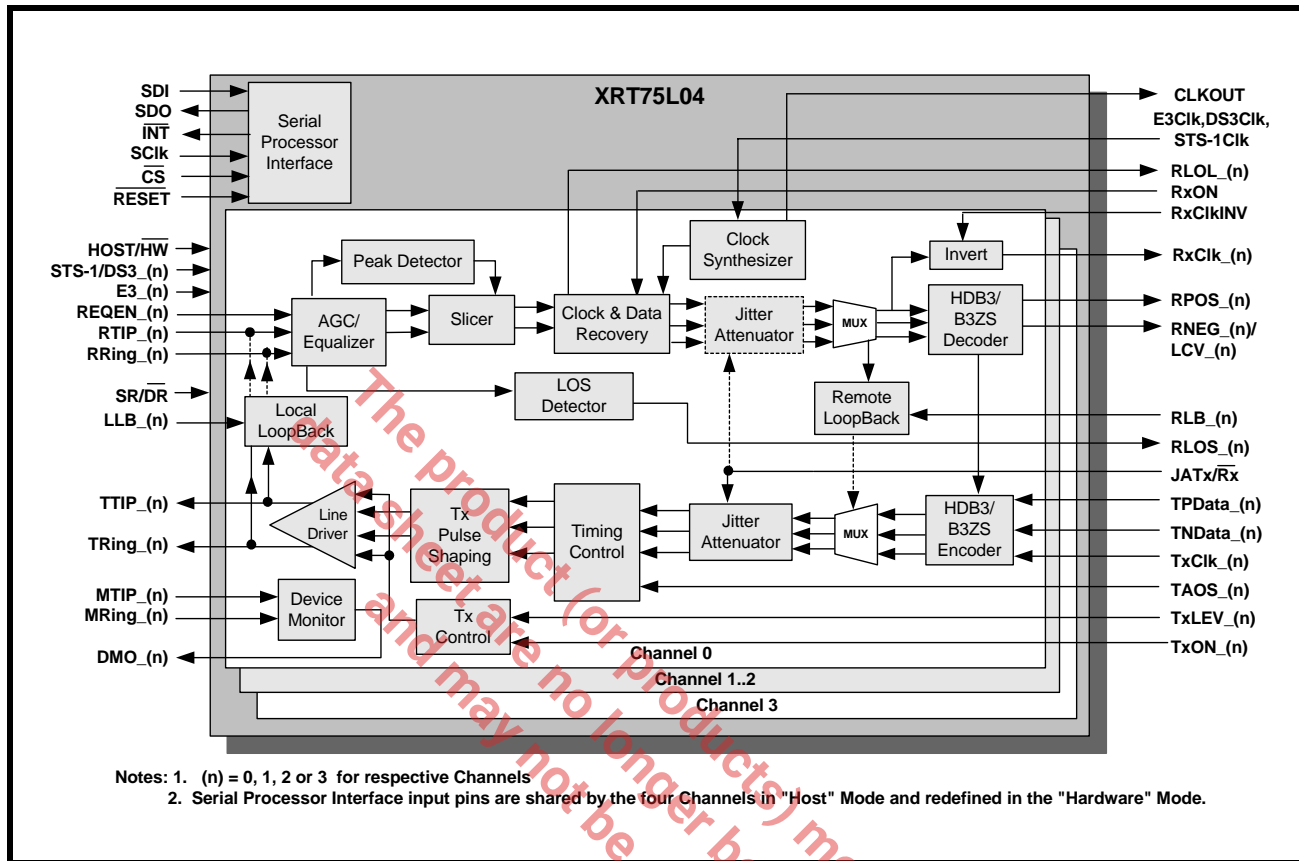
XRT75L04

SDI
SDO
$\overline{INT}$
SClk
$\overline{CS}$
$\overline{RESET}$

Serial Processor Interface

HOST/$\overline{HW}$
STS-1/DS3_(n)
E3_(n)
REQEN_(n)
RTIP_(n)
RRing_(n)
SR/$\overline{DR}$
LLB_(n)
TTIP_(n)
TRing_(n)
MTIP_(n)
MRing_(n)
DMO_(n)

Peak Detector
AGC/ Equalizer
Slicer
Clock & Data Recovery
Clock Synthesizer
Jitter Attenuator
MUX
Invert
HDB3/ B3ZS Decoder
LOS Detector
Remote LoopBack
Local LoopBack
Line Driver
Tx Pulse Shaping
Timing Control
Jitter Attenuator
MUX
HDB3/ B3ZS Encoder
Device Monitor
Tx Control

CLKOUT
E3Clk,DS3Clk, STS-1Clk
RLOL_(n)
RxON
RxClkINV
RxClk_(n)
RPOS_(n)
RNEG_(n)/ LCV_(n)
RLB_(n)
RLOS_(n)
JATx/$\overline{Rx}$
TPData_(n)
TNData_(n)
TxClk_(n)
TAOS_(n)
TxLEV_(n)
TxON_(n)

Channel 0
Channel 1..2
Channel 3

Notes: 1. (n) = 0, 1, 2 or 3 for respective Channels
2. Serial Processor Interface input pins are shared by the four Channels in "Host" Mode and redefined in the "Hardware" Mode.

The product(s) data sheet are no longer products) may not be and may not be